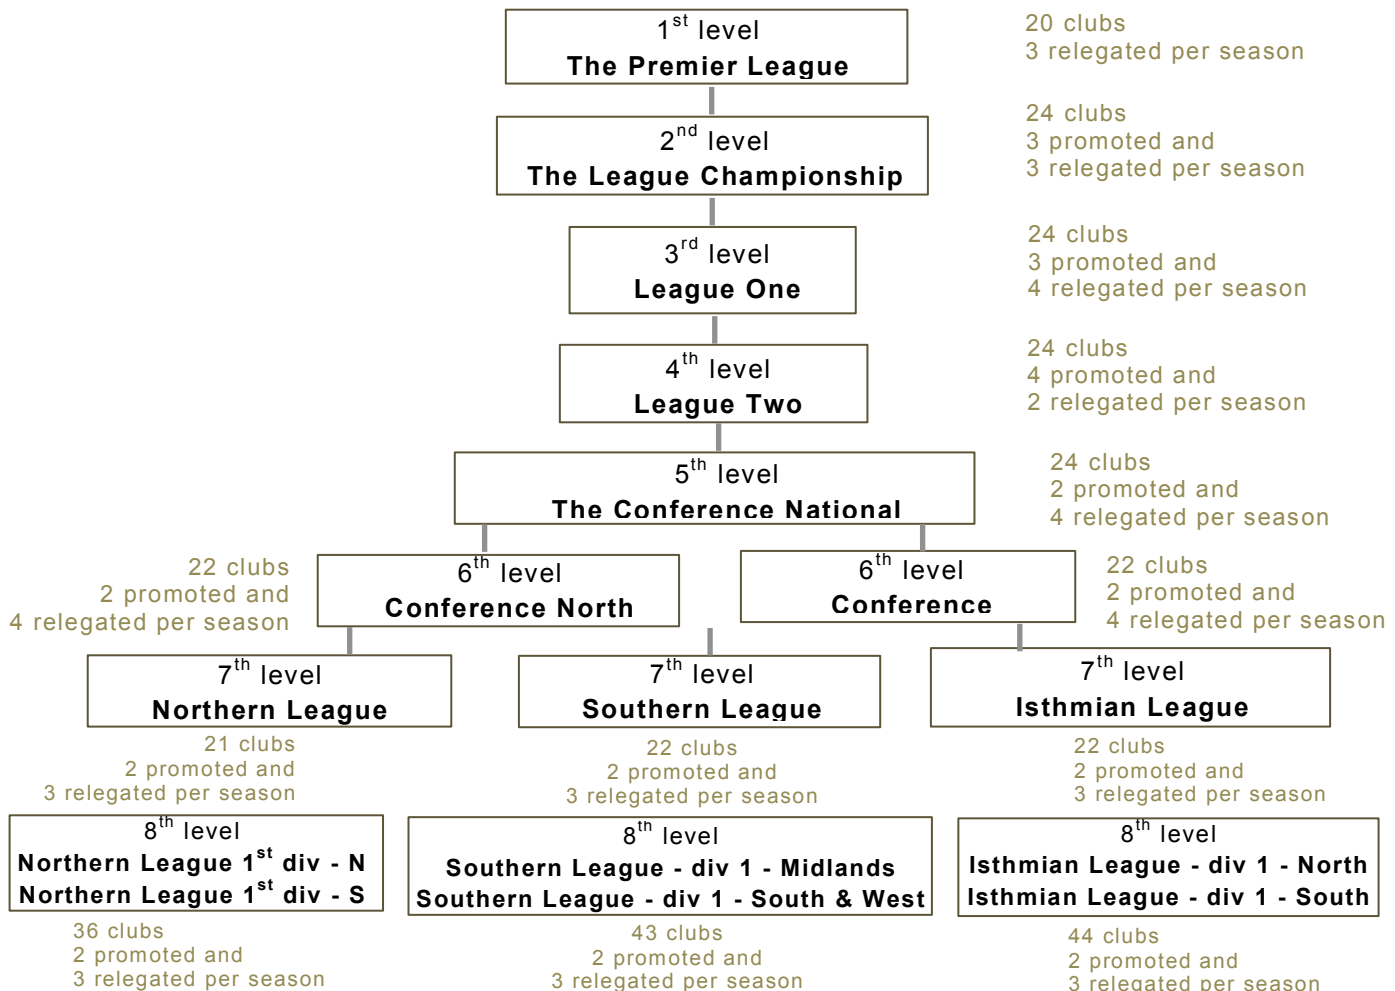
$1^{st}$ level
The Premier League

20 clubs
3 relegated per season

$2^{nd}$ level
The League Championship

24 clubs
3 promoted and
3 relegated per season

$3^{rd}$ level
League One

24 clubs
3 promoted and
4 relegated per season

$4^{th}$ level
League Two

24 clubs
4 promoted and
2 relegated per season

$5^{th}$ level
The Conference National

24 clubs
2 promoted and
4 relegated per season

22 clubs
2 promoted and
4 relegated per season

$6^{th}$ level
Conference North

$6^{th}$ level
Conference

22 clubs
2 promoted and
4 relegated per season

$7^{th}$ level
Northern League

21 clubs
2 promoted and
3 relegated per season

$7^{th}$ level
Southern League

22 clubs
2 promoted and
3 relegated per season

$7^{th}$ level
Isthmian League

22 clubs
2 promoted and
3 relegated per season

$8^{th}$ level
Northern League $1^{st}$ div - N
Northern League $1^{st}$ div - S

36 clubs
2 promoted and
3 relegated per season

$8^{th}$ level
Southern League - div 1 - Midlands
Southern League - div 1 - South & West

43 clubs
2 promoted and
3 relegated per season

$8^{th}$ level
Isthmian League - div 1 - North
Isthmian League - div 1 - South

44 clubs
2 promoted and
3 relegated per season